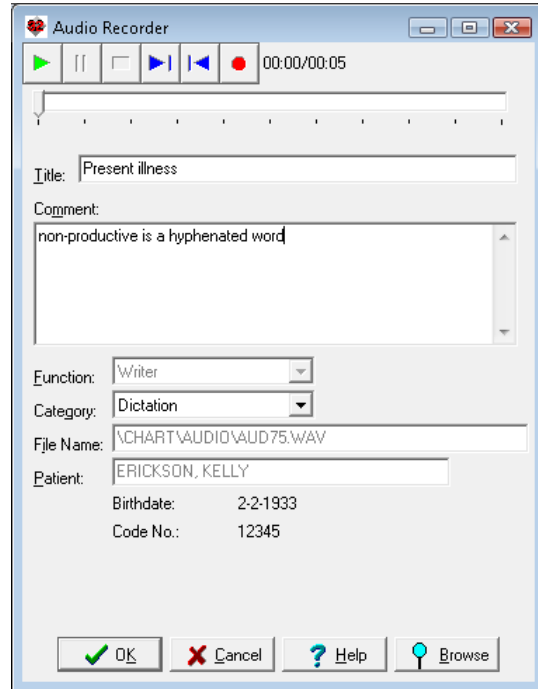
Audio Recorder

00:00/00:05

Title: Present illness

Comment:
non-productive is a hyphenated word

Function: Writer

Category: Dictation

File Name: \CHART\AUDIO\AUD75.WAV

Patient: ERICKSON, KELLY

Birthdate: 2-2-1933

Code No.: 12345

OK Cancel Help Browse